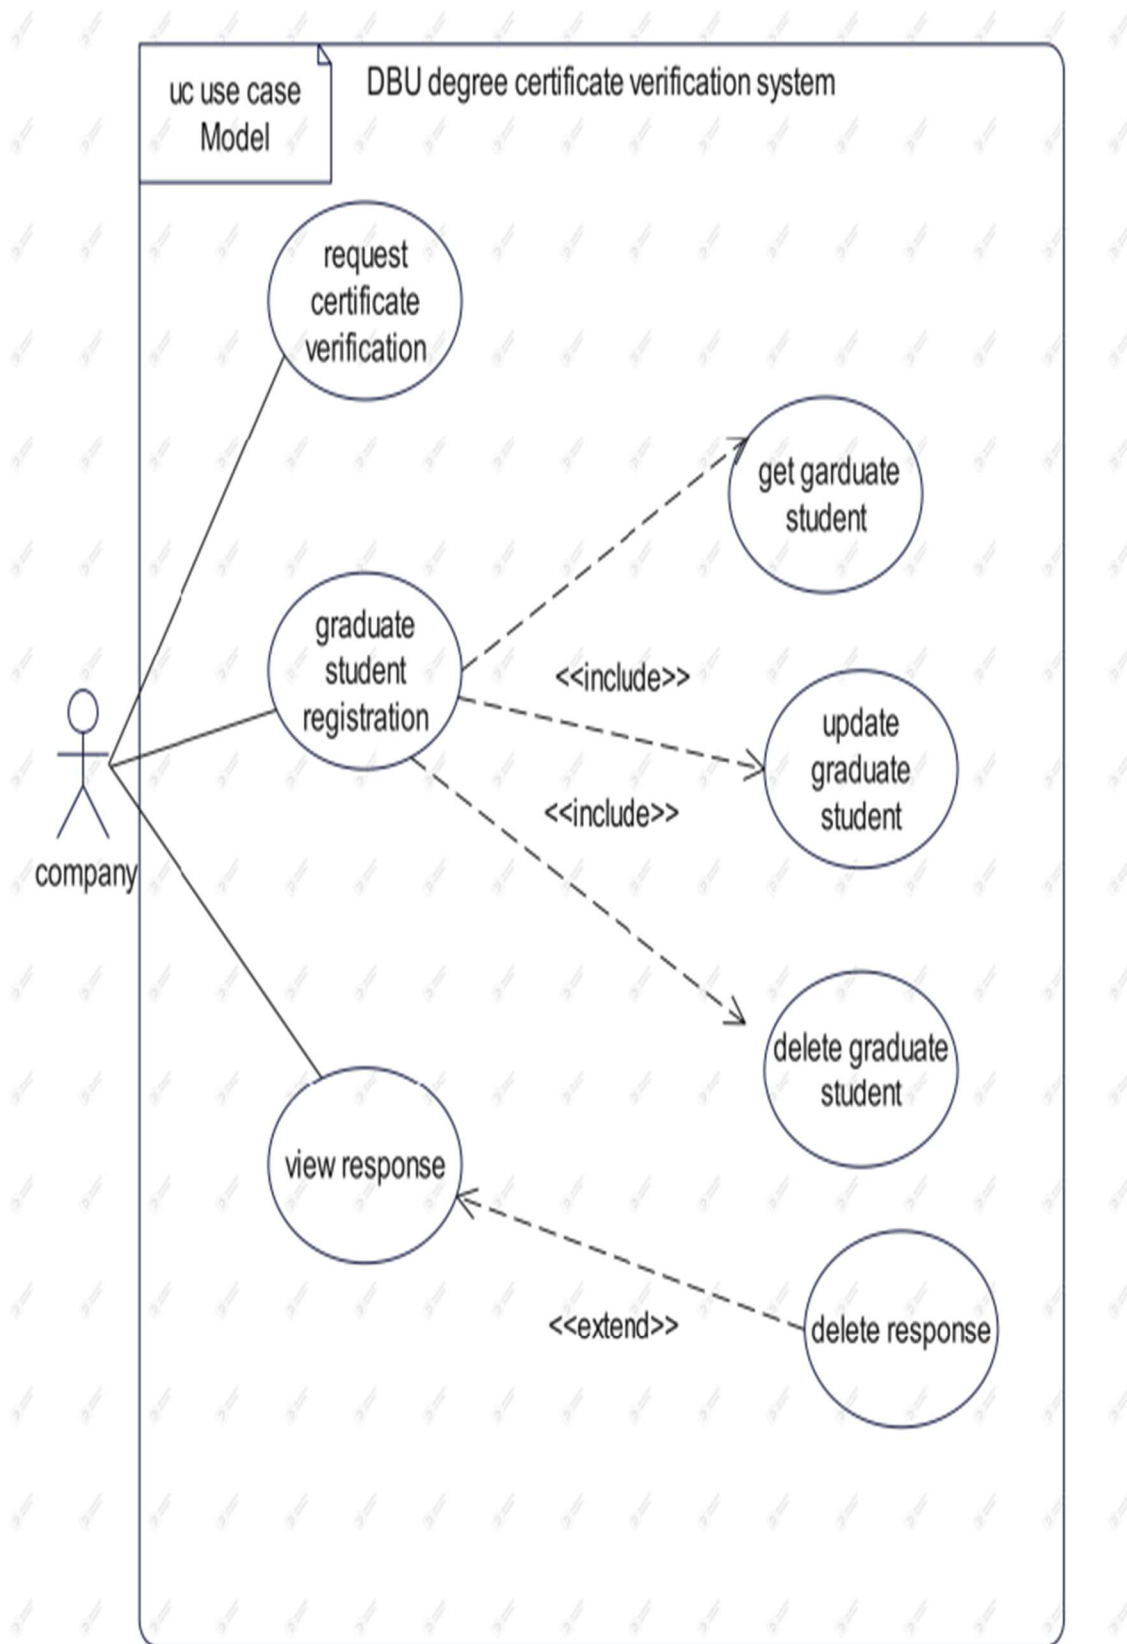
uc use case Model

DBU degree certificate verification system

request certificate verification

get garduate student

graduate student registration

<<include>>

update graduate student

<<include>>

company

delete graduate student

view response

<<extend>>

delete response